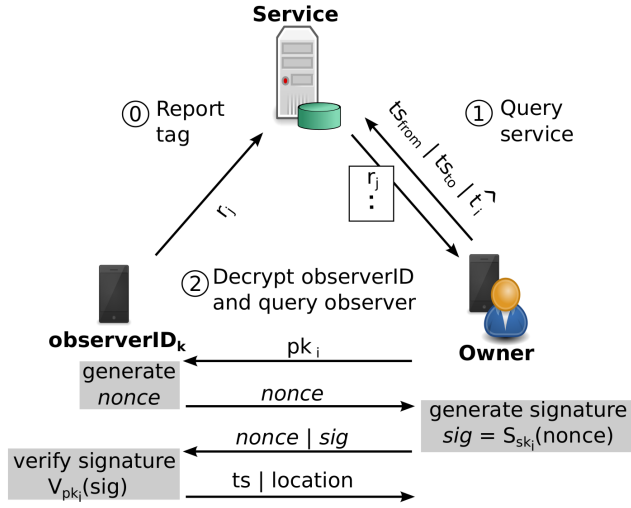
Service

⓪ Report tag

① Query service

$r_j$

$ts_{from} \mid ts_{to} \mid \hat{t}_i$

$r_j$
:

② Decrypt observerID and query observer

$\textbf{observerID}_\textbf{k}$

Owner

$pk_i$

generate *nonce*

*nonce*

generate signature
$sig = S_{sk_i}(nonce)$

*nonce* | *sig*

verify signature
$V_{pk_i}(sig)$

ts | location